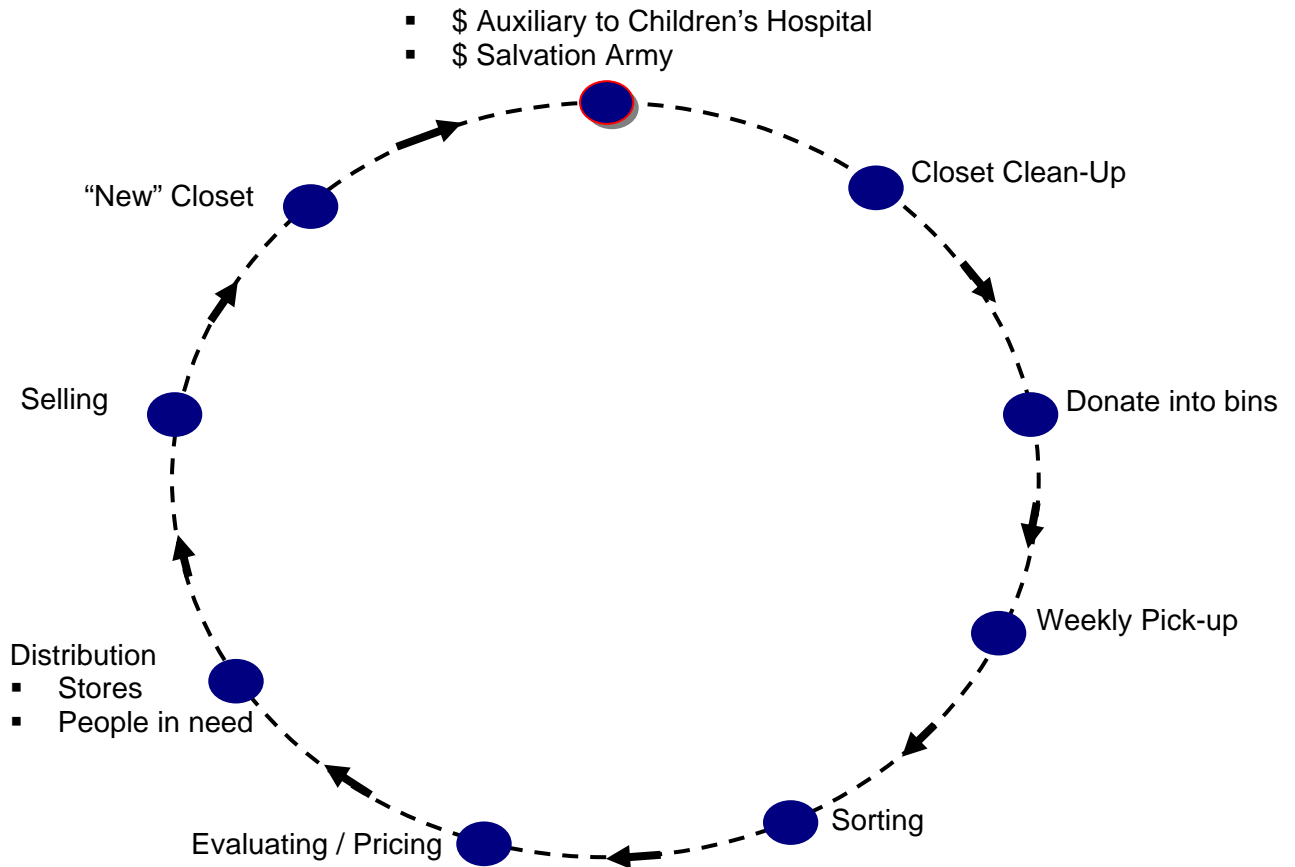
- $ Auxiliary to Children’s Hospital
- $ Salvation Army

Closet Clean-Up

Donate into bins

Weekly Pick-up

Sorting

Evaluating / Pricing

Distribution
- Stores
- People in need

Selling

“New” Closet